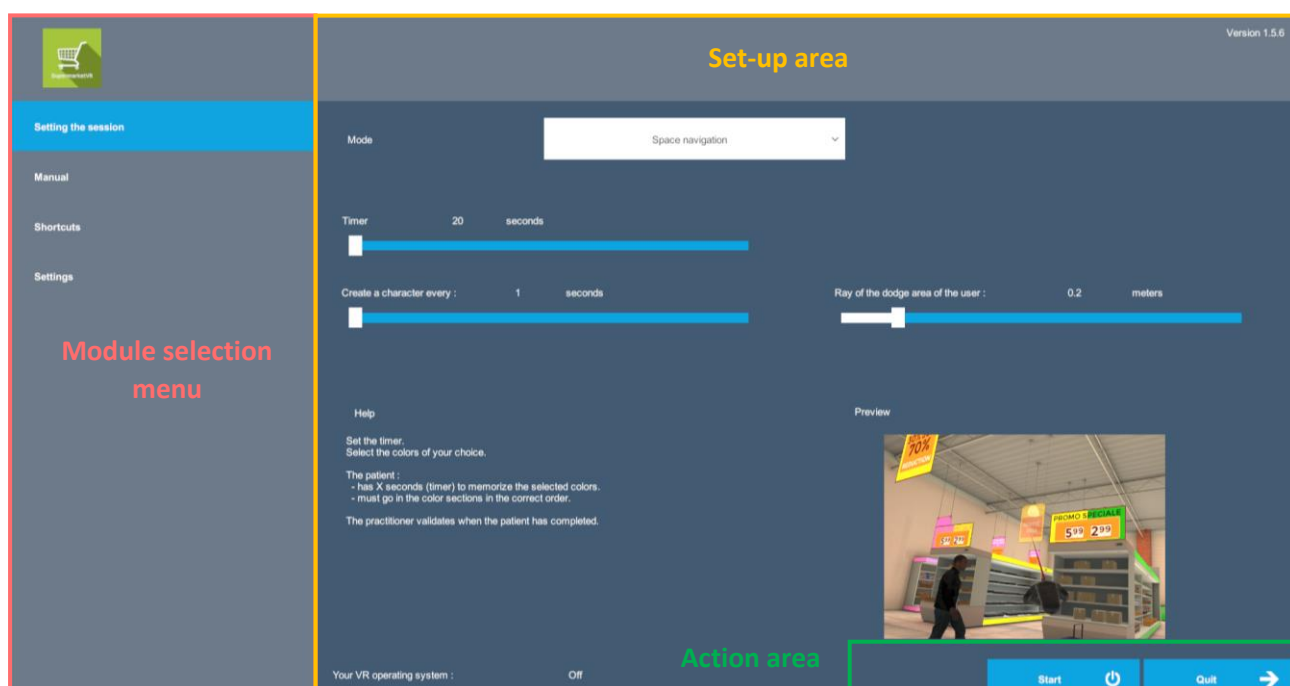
Supermarket VR

Setting the session

Manual

Shortcuts

Settings

Module selection menu

Set-up area

Version 1.5.6

Mode

Space navigation

Timer 20 seconds

Create a character every : 1 seconds

Ray of the dodge area of the user : 0.2 meters

Help

Set the timer.
Select the colors of your choice.

The patient :
- has X seconds (timer) to memorize the selected colors.
- must go in the color sections in the correct order.

The practitioner validates when the patient has completed.

Preview

70%

PROMO SPECIALE

5.99 2.99

Your VR operating system : Off

Action area

Start

Quit